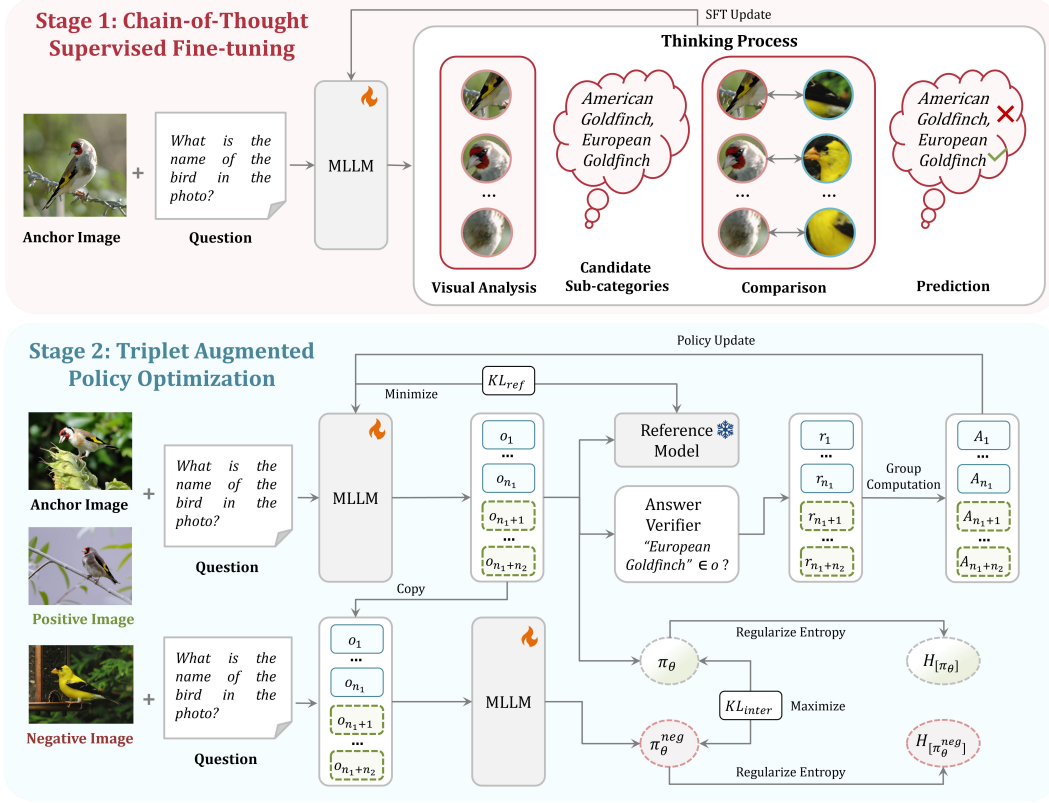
Stage 1: Chain-of-Thought Supervised Fine-tuning

SFT Update

Thinking Process

Anchor Image

What is the name of the bird in the photo?

Question

MLLM

Visual Analysis

American Goldfinch, European Goldfinch

Candidate Sub-categories

Comparison

American Goldfinch, European Goldfinch

Prediction

Stage 2: Triplet Augmented Policy Optimization

Policy Update

Minimize

$KL_{ref}$

Anchor Image

What is the name of the bird in the photo?

Question

Positive Image

Negative Image

What is the name of the bird in the photo?

Question

MLLM

$o_1$
...
$o_{n_1}$
$o_{n_1+1}$
...
$o_{n_1+n_2}$

Reference Model

Answer Verifier
"European Goldfinch" $\in o$ ?

$r_1$
...
$r_{n_1}$
$r_{n_1+1}$
...
$r_{n_1+n_2}$

Group Computation

$A_1$
...
$A_{n_1}$
$A_{n_1+1}$
...
$A_{n_1+n_2}$

Copy

$o_1$
...
$o_{n_1}$
$o_{n_1+1}$
...
$o_{n_1+n_2}$

MLLM

Regularize Entropy

$\pi_\theta$

$H_{[\pi_\theta]}$

$KL_{inter}$

Maximize

$\pi_\theta^{neg}$

$H_{[\pi_\theta^{neg}]}$

Regularize Entropy